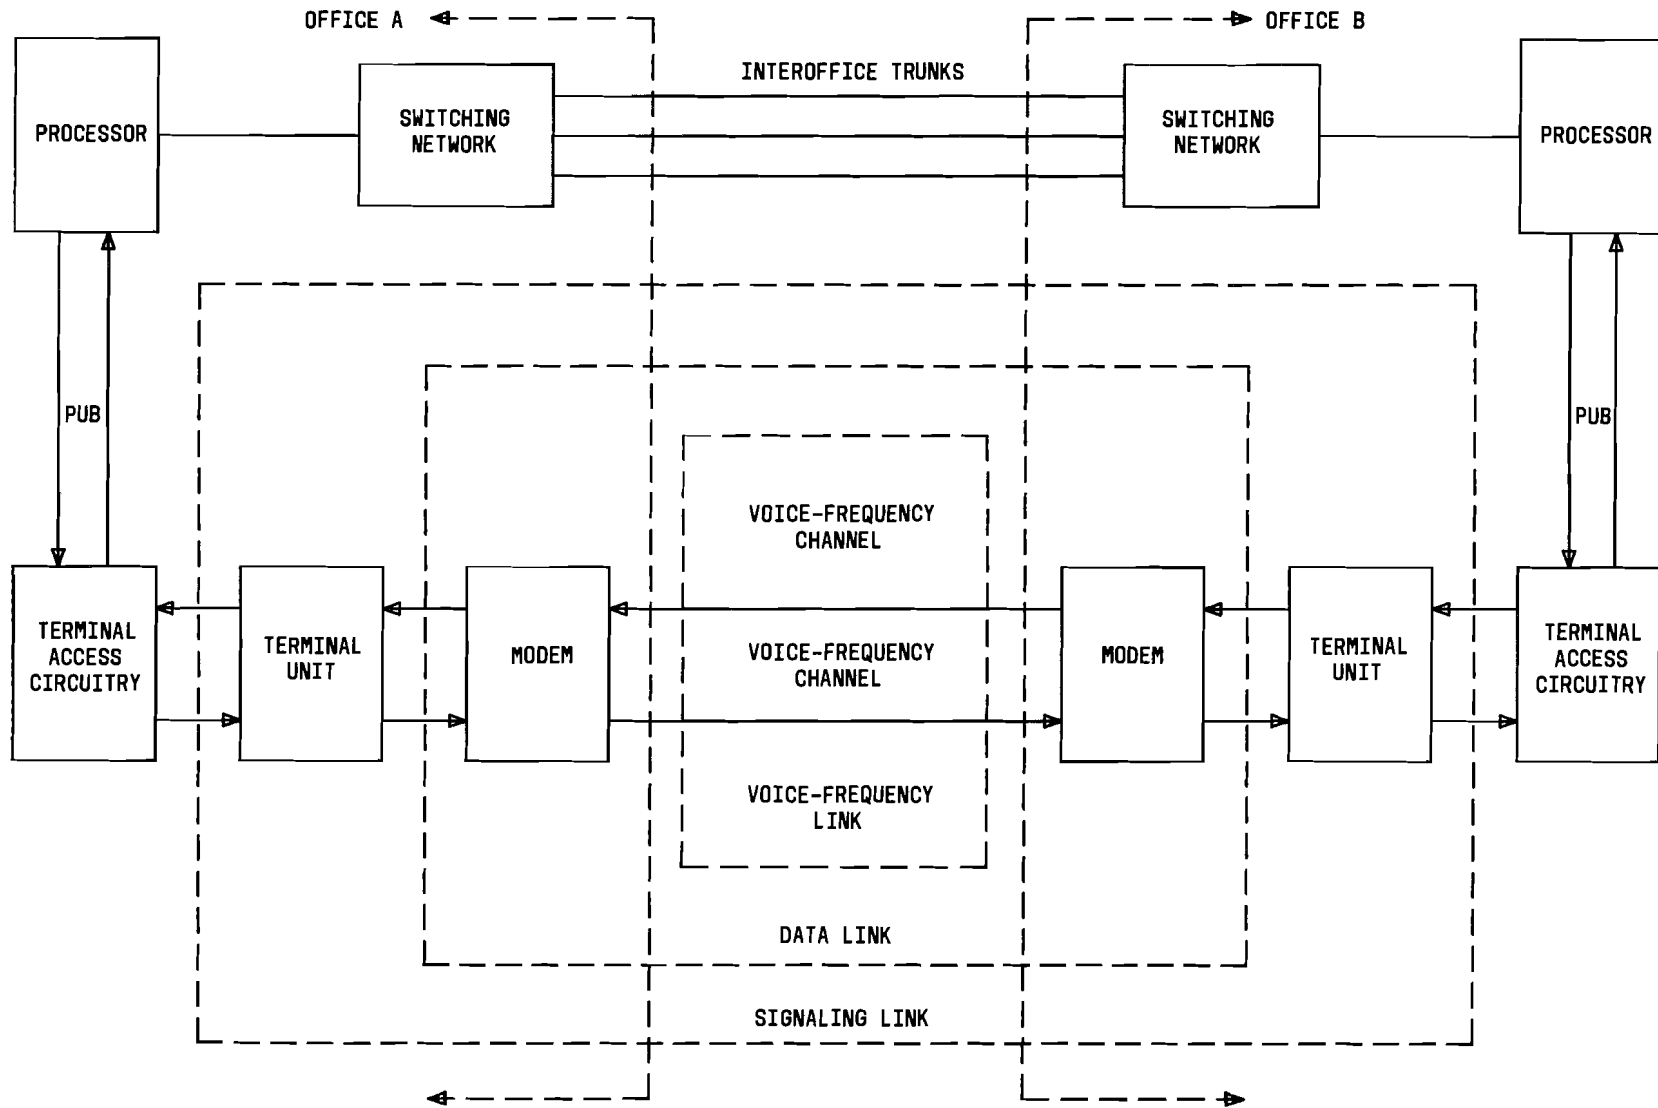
OFFICE A

OFFICE B

INTEROFFICE TRUNKS

PROCESSOR

SWITCHING NETWORK

SWITCHING NETWORK

PROCESSOR

PUB

PUB

VOICE-FREQUENCY CHANNEL

TERMINAL ACCESS CIRCUITRY

TERMINAL UNIT

MODEM

VOICE-FREQUENCY CHANNEL

MODEM

TERMINAL UNIT

TERMINAL ACCESS CIRCUITRY

VOICE-FREQUENCY LINK

DATA LINK

SIGNALING LINK